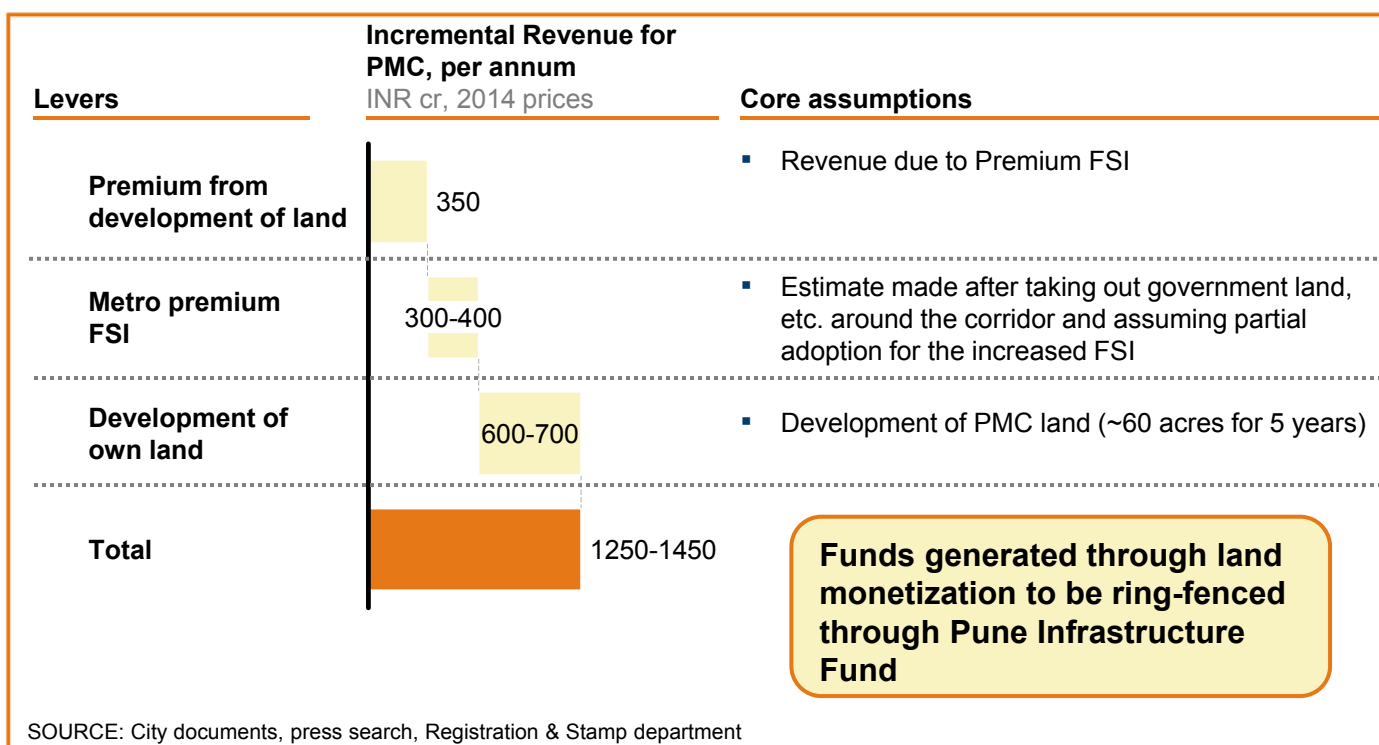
Levers

Incremental Revenue for PMC, per annum
INR cr, 2014 prices

Core assumptions

Premium from development of land

350

▪ Revenue due to Premium FSI

Metro premium FSI

300-400

▪ Estimate made after taking out government land, etc. around the corridor and assuming partial adoption for the increased FSI

Development of own land

600-700

▪ Development of PMC land (~60 acres for 5 years)

Total

1250-1450

Funds generated through land monetization to be ring-fenced through Pune Infrastructure Fund

SOURCE: City documents, press search, Registration & Stamp department